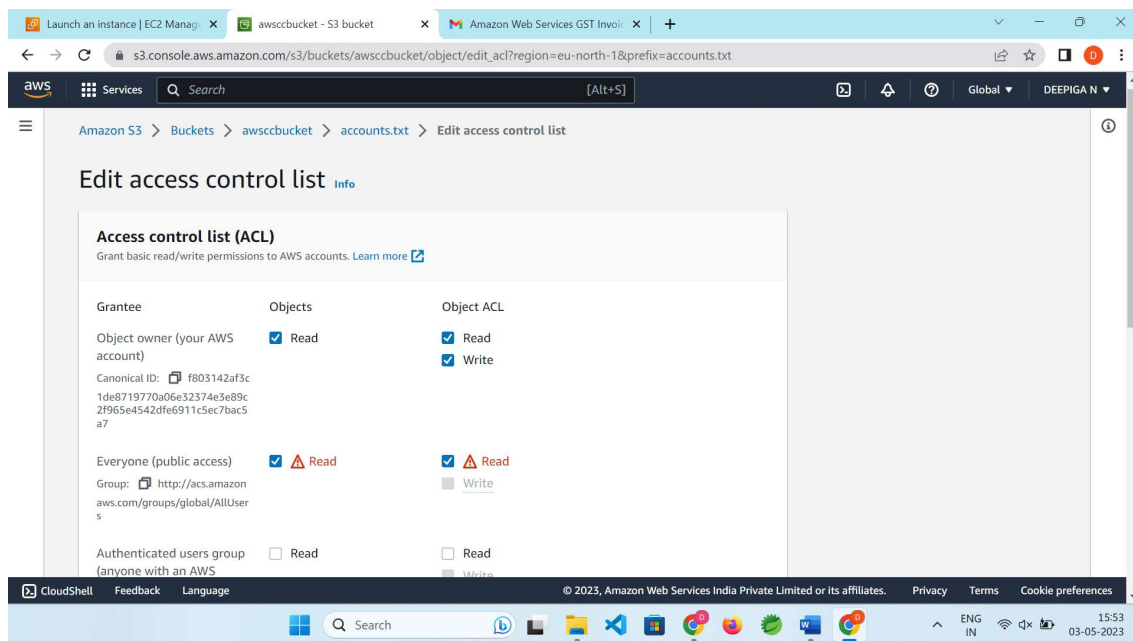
Launch an instance | EC2 Manag ×
awsccbucket - S3 bucket ×
Amazon Web Services GST Invoic ×
+

s3.console.aws.amazon.com/s3/buckets/awsccbucket/object/edit_acl?region=eu-north-1&prefix=accounts.txt

aws Services Search [Alt+S] Global ▼ DEEPIGA N ▼

Amazon S3 > Buckets > awsccbucket > accounts.txt > Edit access control list

Edit access control list Info

Access control list (ACL)
Grant basic read/write permissions to AWS accounts. Learn more

| Grantee | Objects | Object ACL |
|---|---|---|
| Object owner (your AWS account) Canonical ID: f803142af3c1de8719770a06e32374e3e89c2f965e4542dfe6911c5ec7bac5a7 | Read | Read Write |
| Everyone (public access) Group: http://acs.amazonaws.com/groups/global/AllUsers | Read | Read Write |
| Authenticated users group (anyone with an AWS | Read | Read Write |

CloudShell Feedback Language © 2023, Amazon Web Services India Private Limited or its affiliates. Privacy Terms Cookie preferences

Search ENG IN 15:53 03-05-2023